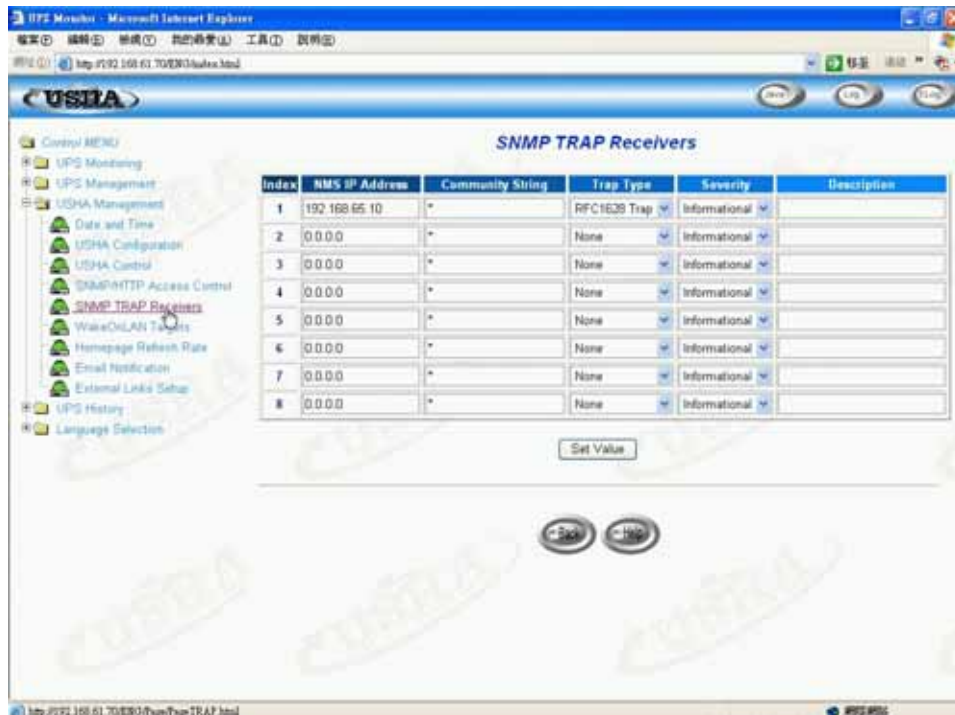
UPS Monitor - Microsoft Internet Explorer

檔案(F) 編輯(E) 檢視(V) 我的最愛(A) 工具(T) 說明(H)

http://192.168.61.70/ENG/index.html

USHA

Control MENU
UPS Monitoring
UPS Management
USHA Management
Date and Time
USHA Configuration
USHA Control
SNMP/HTTP Access Control
SNMP TRAP Receivers
WakeOnLAN Targets
Homepage Refresh Rate
Email Notification
External Links Setup
UPS History
Language Selection

SNMP TRAP Receivers

| Index | NMS IP Address | Community String | Trap Type | Severity | Description |
|---|---|---|---|---|---|
| 1 | 192.168.65.10 | * | RFC1628 Trap | Informational | |
| 2 | 0.0.0.0 | * | None | Informational | |
| 3 | 0.0.0.0 | * | None | Informational | |
| 4 | 0.0.0.0 | * | None | Informational | |
| 5 | 0.0.0.0 | * | None | Informational | |
| 6 | 0.0.0.0 | * | None | Informational | |
| 7 | 0.0.0.0 | * | None | Informational | |
| 8 | 0.0.0.0 | * | None | Informational | |

Set Value

Back Help

http://192.168.61.70/ENG/Page/PageTRAP.html

網際網路